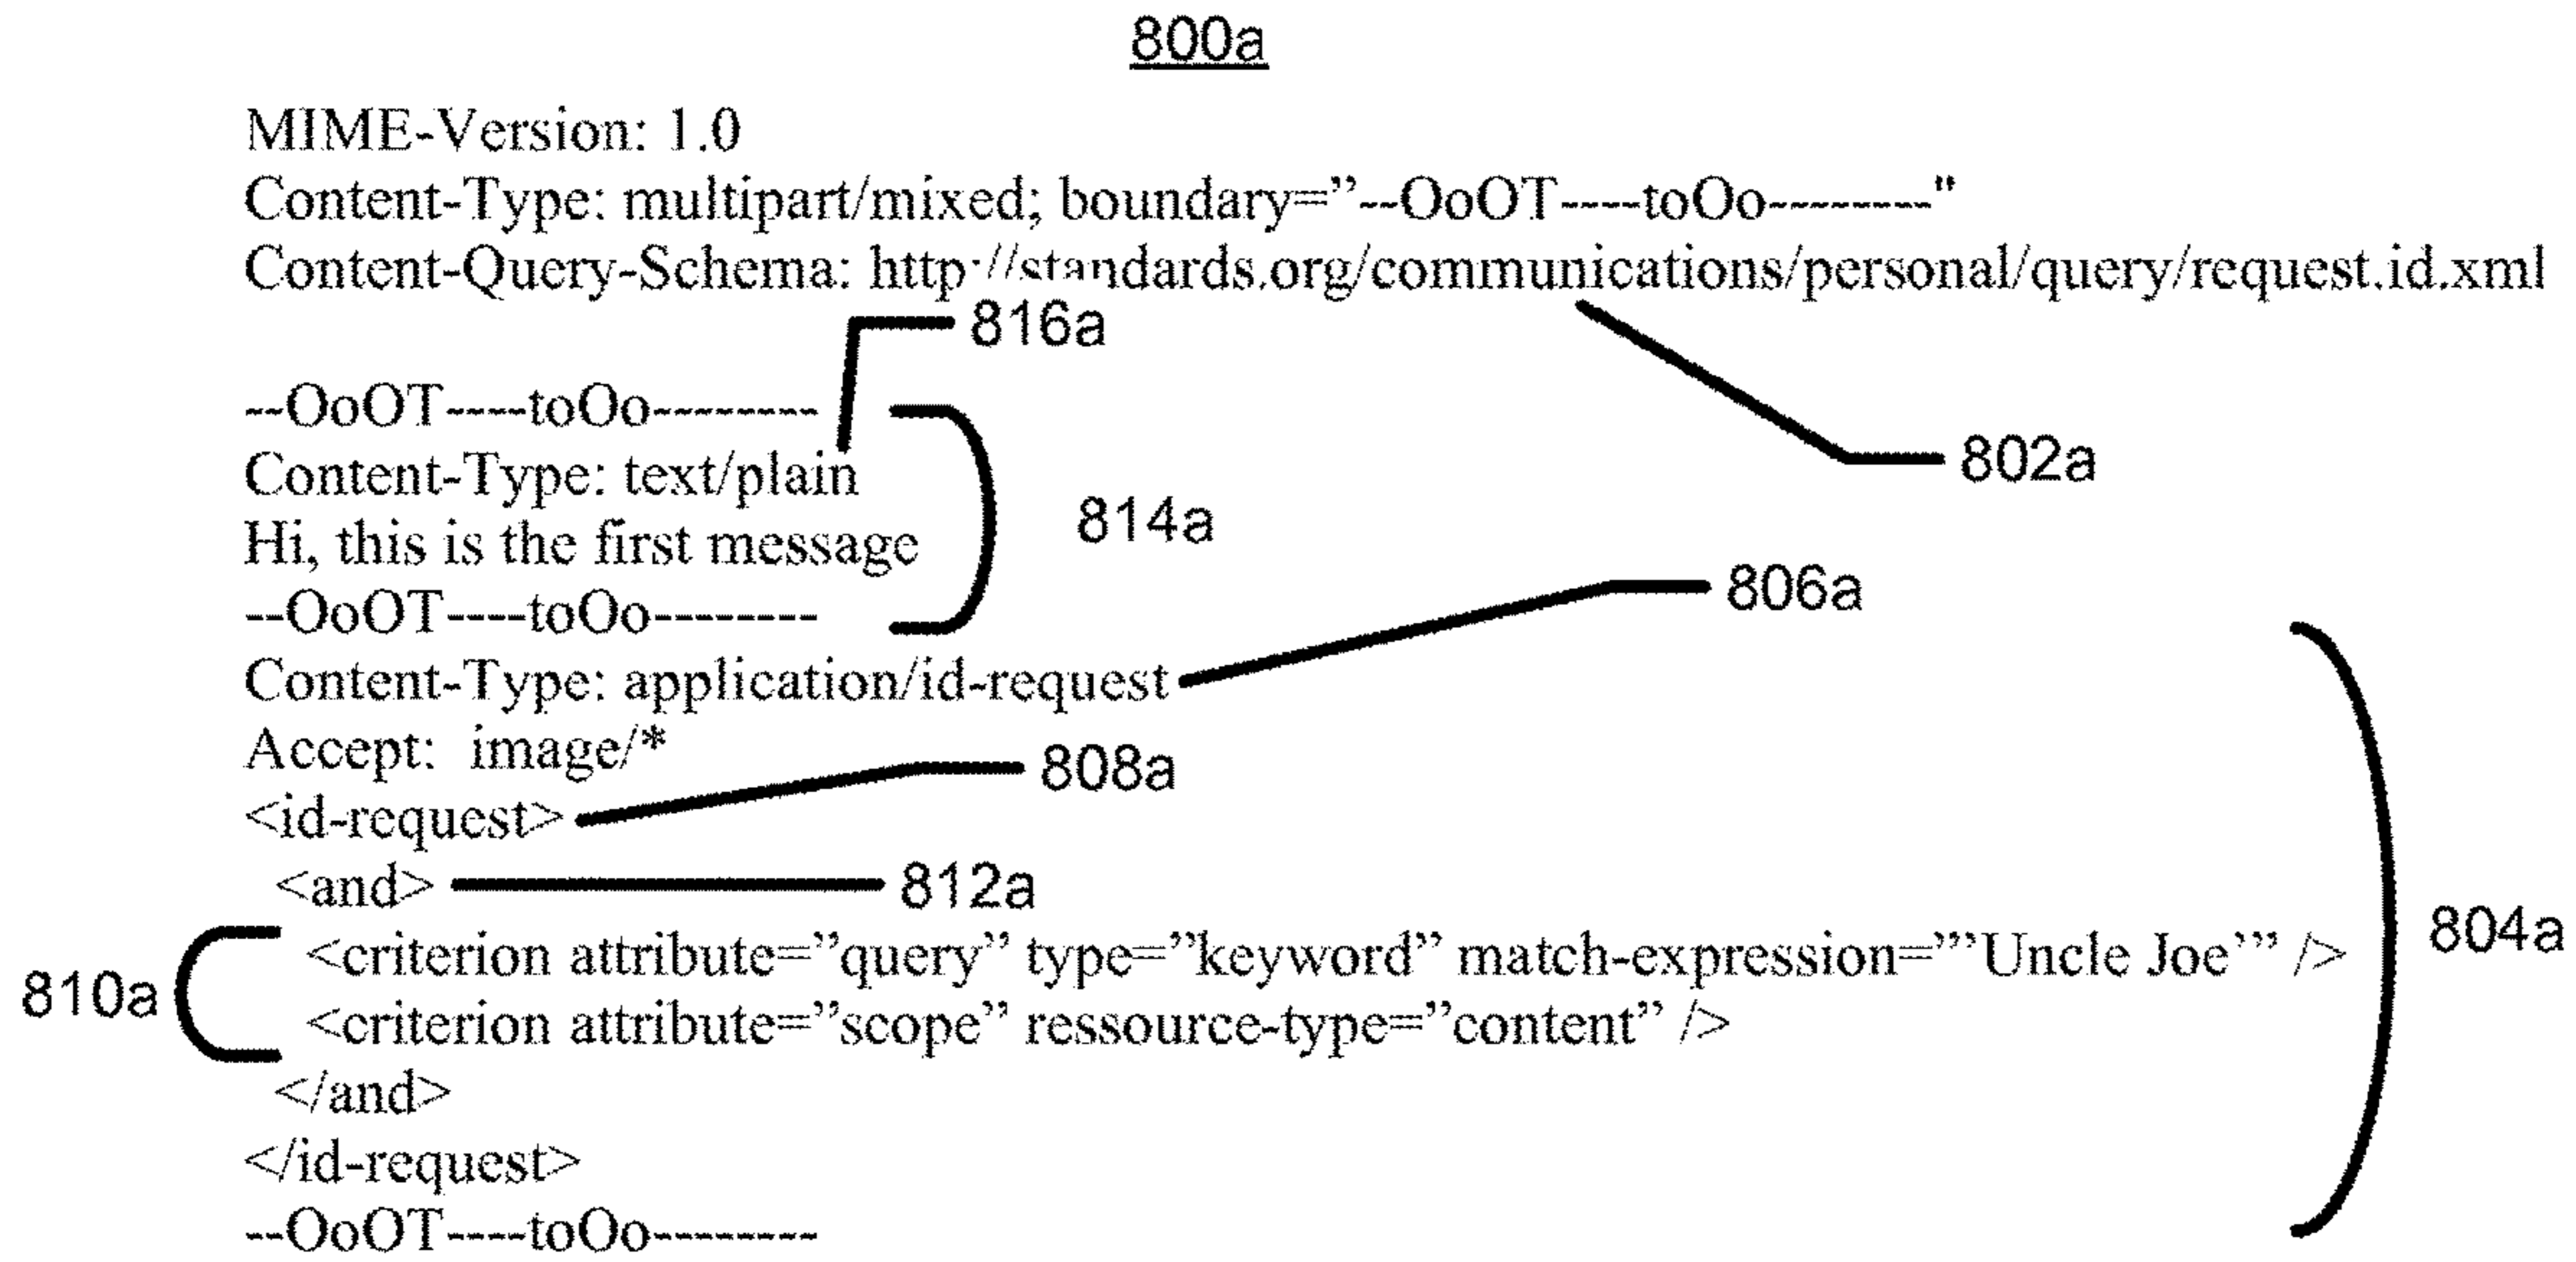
800a

MIME-Version: 1.0
Content-Type: multipart/mixed; boundary="--OoOT----toOo--------"
Content-Query-Schema: http://standards.org/communications/personal/query/request.id.xml

816a

--OoOT----toOo--------
Content-Type: text/plain
Hi, this is the first message
--OoOT----toOo--------

802a

814a

806a

Content-Type: application/id-request
Accept: image/*
<id-request>
<and>
<criterion attribute="query" type="keyword" match-expression="'Uncle Joe'" />
<criterion attribute="scope" ressource-type="content" />
</and>
</id-request>
--OoOT----toOo--------

808a

812a

810a

804a